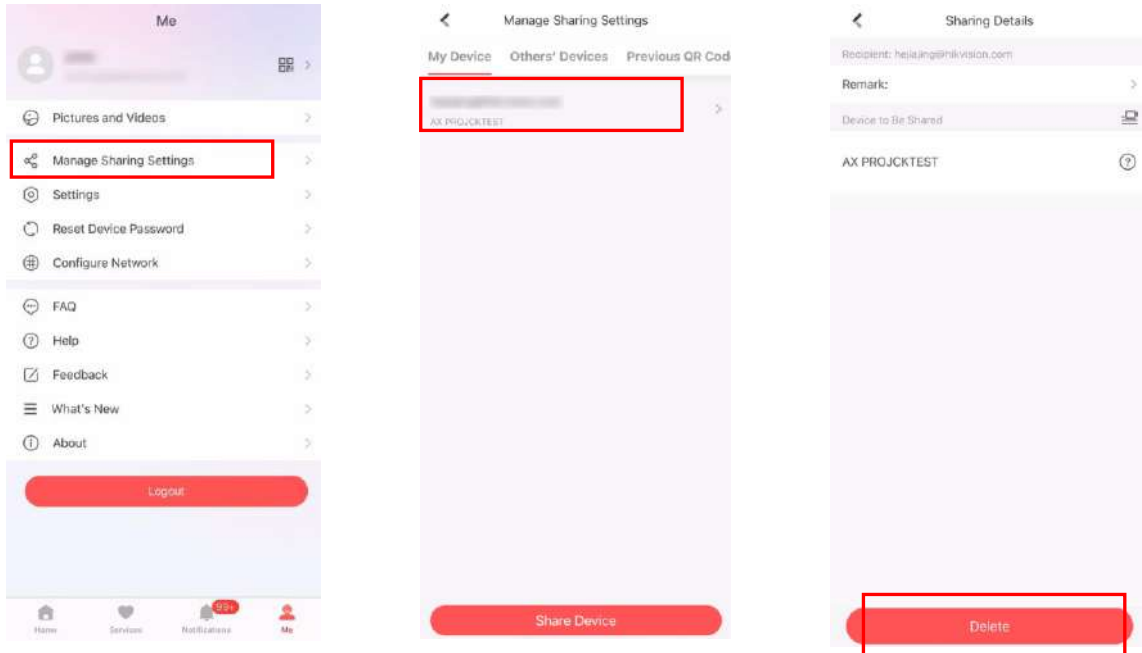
Me

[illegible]

Pictures and Videos

Manage Sharing Settings

Settings

Reset Device Password

Configure Network

FAQ

Help

Feedback

What's New

About

Logout

Home Services 99+ Notifications Me

Manage Sharing Settings

My Device Others' Devices Previous QR Cod

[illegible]

AX PROJCKTEST

Share Device

Sharing Details

Recipient: heilajing@hikvision.com

Remark:

Device to Be Shared

AX PROJCKTEST

Delete